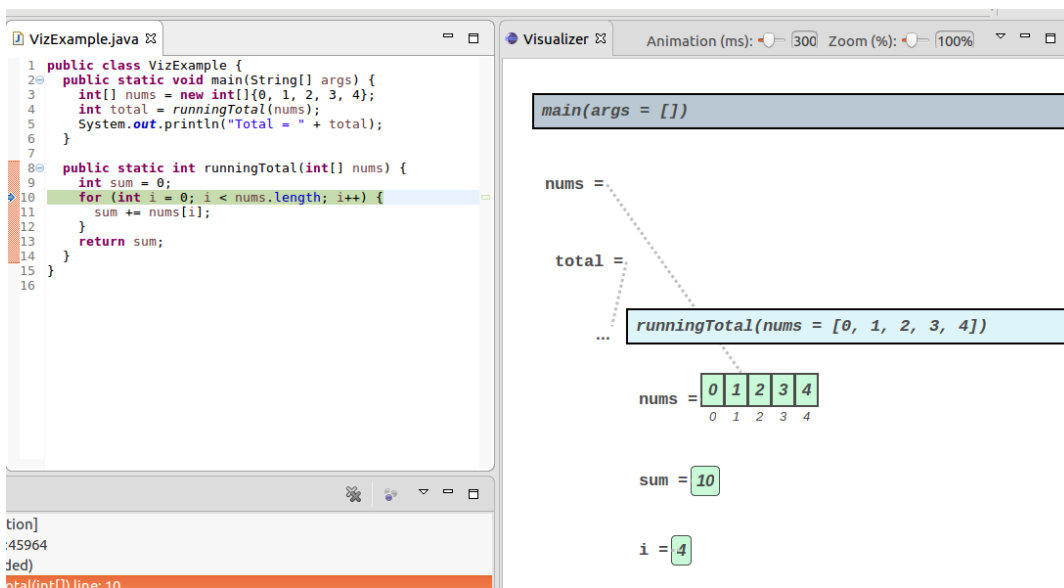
VizExample.java ☒

1 public class VizExample {
2 public static void main(String[] args) {
3 int[] nums = new int[]{0, 1, 2, 3, 4};
4 int total = runningTotal(nums);
5 System.out.println("Total = " + total);
6 }
7
8 public static int runningTotal(int[] nums) {
9 int sum = 0;
10 for (int i = 0; i < nums.length; i++) {
11 sum += nums[i];
12 }
13 return sum;
14 }
15 }
16

Visualizer ☒ Animation (ms): 300 Zoom (%): 100%

main(args = [])

nums =

total =

...

runningTotal(nums = [0, 1, 2, 3, 4])

nums =

| 0 | 1 | 2 | 3 | 4 |
|---|---|---|---|---|
| 0 | 1 | 2 | 3 | 4 |

sum = 10

i = 4

tion]
:45964
ded)
otal(int[]) line: 10